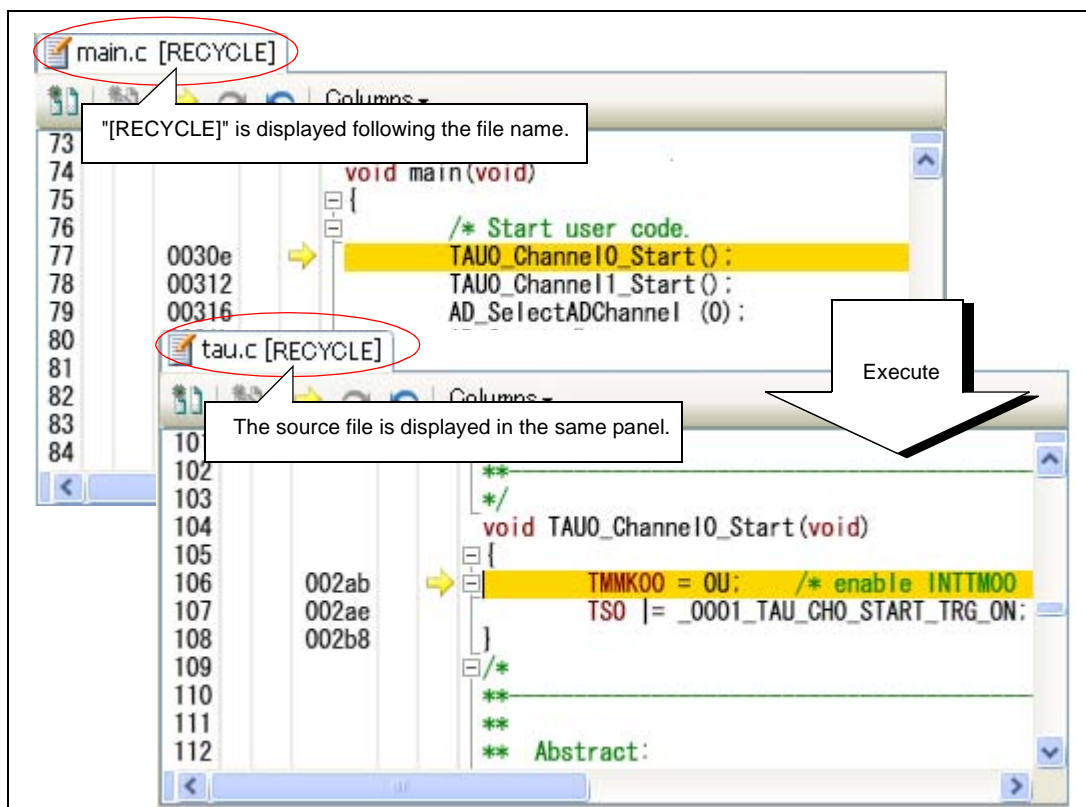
main.c [RECYCLE]

Columns

"[RECYCLE]" is displayed following the file name.

73
74 void main(void)
75 {
76 /* Start user code.
77 0030e TAU0_Channel0_Start();
78 00312 TAU0_Channel1_Start();
79 00316 AD_SelectADChannel (0);
80
81
82
83
84

tau.c [RECYCLE]

Columns

Execute

The source file is displayed in the same panel.

101
102 **
103 */
104 void TAU0_Channel0_Start(void)
105 {
106 002ab TMMK00 = 0U; /* enable INTTM00
107 002ae TS0 |= _0001_TAU_CH0_START_TRG_ON;
108 002b8 }
109 /*
110 **
111 **
112 ** Abstract: